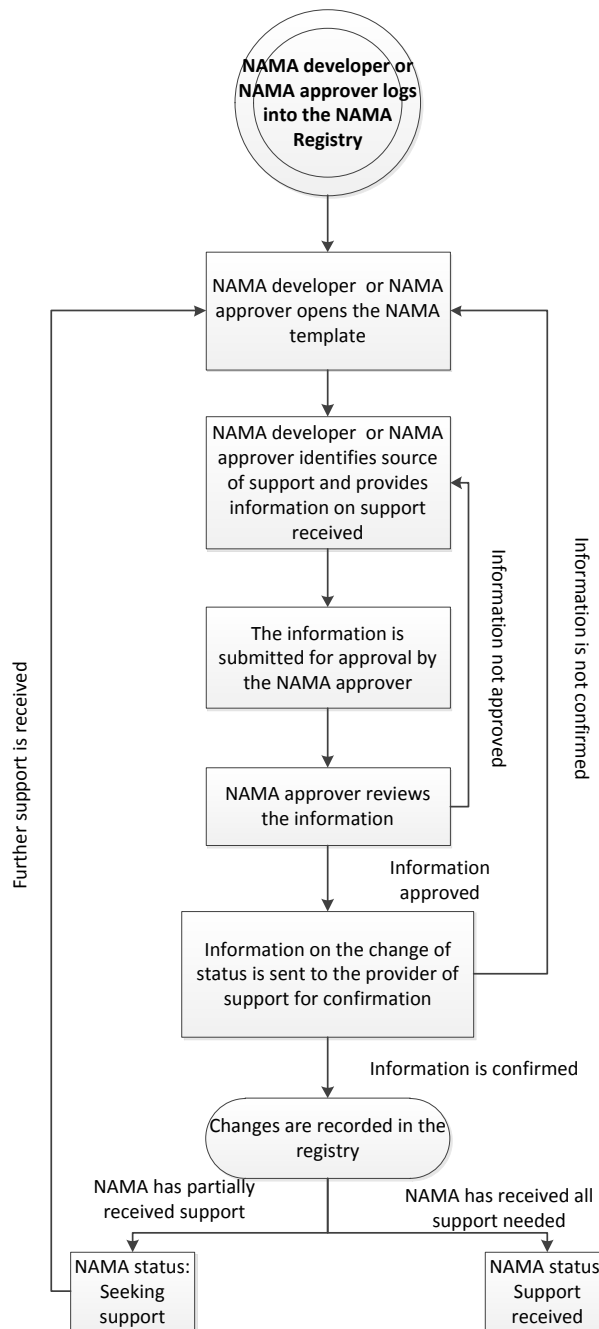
NAMA developer or NAMA approver logs into the NAMA Registry

NAMA developer or NAMA approver opens the NAMA template

NAMA developer or NAMA approver identifies source of support and provides information on support received

The information is submitted for approval by the NAMA approver

NAMA approver reviews the information

Information not approved

Information is not confirmed

Further support is received

Information approved

Information on the change of status is sent to the provider of support for confirmation

Information is confirmed

Changes are recorded in the registry

NAMA has partially received support

NAMA has received all support needed

NAMA status: Seeking support

NAMA status: Support received